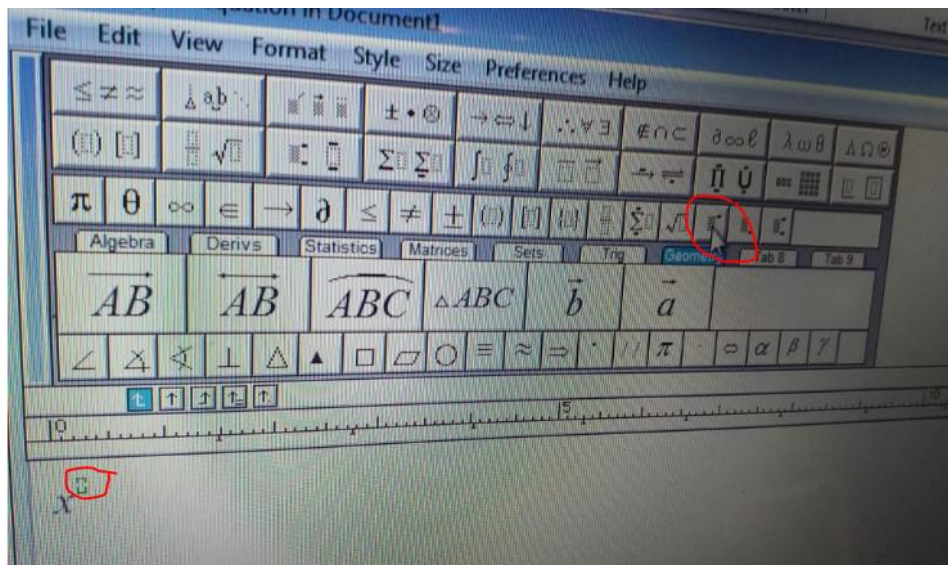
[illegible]ation in Document1

File Edit View Format Style Size Preferences Help

$\leq \neq \approx$

$\pi$ $\theta$ $\infty$ $\in$ $\rightarrow$ $\partial$ $\leq$ $\neq$ $\pm$

Algebra Derivs Statistics Matrices Sets Trig Geometry Tab 8 Tab 9

$\overrightarrow{AB}$ $\overleftrightarrow{AB}$ $\widehat{ABC}$ $\triangle ABC$ $\vec{b}$ $\vec{a}$

$\pi$ $\alpha$ $\beta$ $\gamma$

1 5 10

$x$